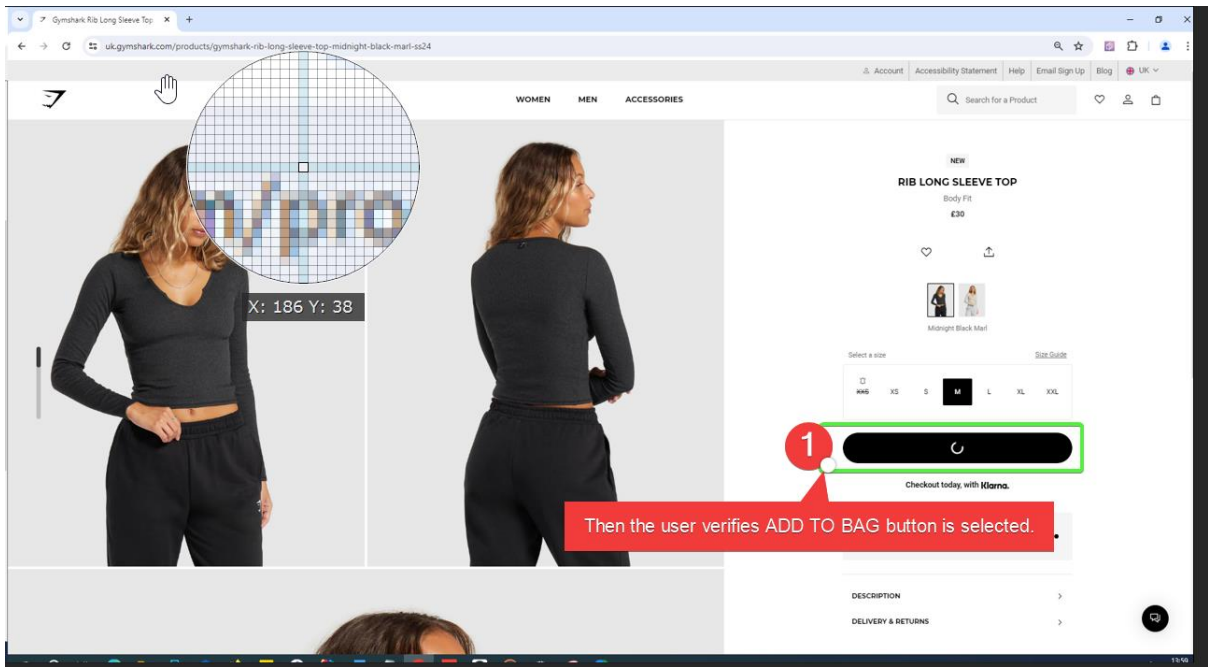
Gymshark Rib Long Sleeve Top ×

uk.gymshark.com/products/gymshark-rib-long-sleeve-top-midnight-black-marl-ss24

Account | Accessibility Statement | Help | Email Sign Up | Blog | UK

WOMEN MEN ACCESSORIES

Search for a Product

X: 186 Y: 38

NEW

RIB LONG SLEEVE TOP

Body Fit

£30

Midnight Black Marl

Select a size

Size Guide

XXS XS S M L XL XXL

1

Checkout today, with Klarna.

Then the user verifies ADD TO BAG button is selected.

DESCRIPTION

DELIVERY & RETURNS